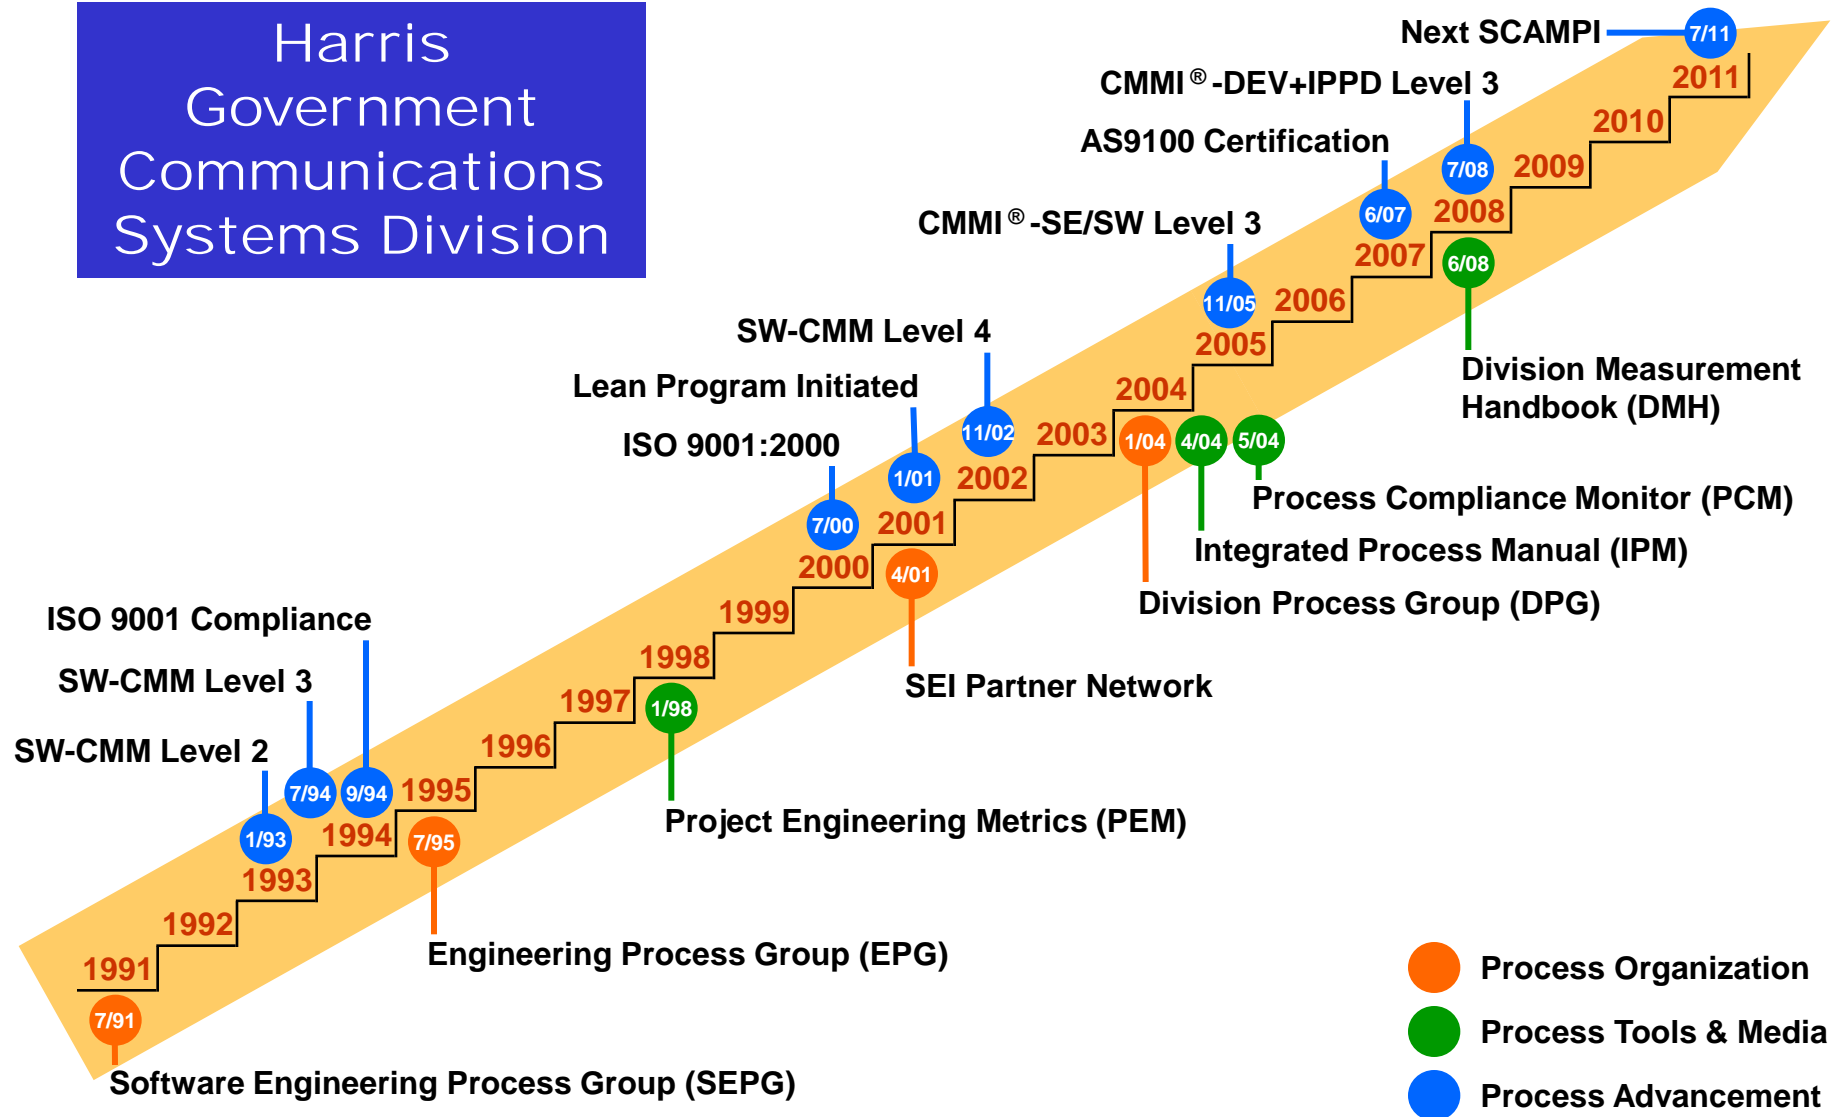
Harris Government Communications Systems Division

Next SCAMPI
7/11
CMMI®-DEV+IPPD Level 3
AS9100 Certification
CMMI®-SE/SW Level 3
SW-CMM Level 4
Lean Program Initiated
ISO 9001:2000
ISO 9001 Compliance
SW-CMM Level 3
SW-CMM Level 2

2011
2010
2009
2008
2007
2006
2005
2004
2003
2002
2001
2000
1999
1998
1997
1996
1995
1994
1993
1992
1991

7/08
6/07
6/08
11/05
11/02
1/04
4/04
5/04
1/01
7/00
4/01
1/98
7/94
9/94
1/93
7/95
7/91

Division Measurement Handbook (DMH)
Process Compliance Monitor (PCM)
Integrated Process Manual (IPM)
Division Process Group (DPG)
SEI Partner Network
Project Engineering Metrics (PEM)
Engineering Process Group (EPG)
Software Engineering Process Group (SEPG)

Process Organization
Process Tools & Media
Process Advancement